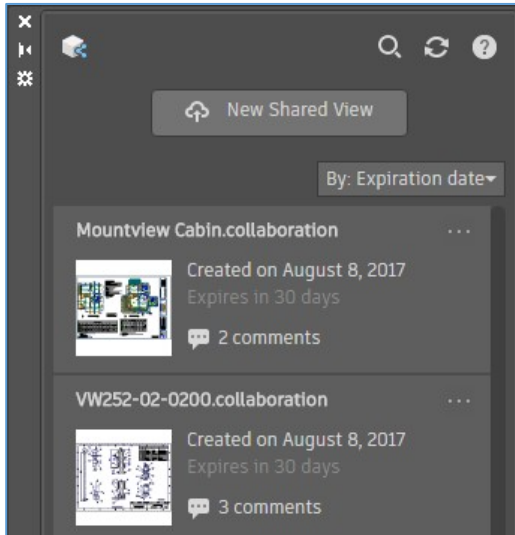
New Shared View

By: Expiration date

Mountview Cabin.collaboration

Created on August 8, 2017

Expires in 30 days

2 comments

VW252-02-0200.collaboration

Created on August 8, 2017

Expires in 30 days

3 comments